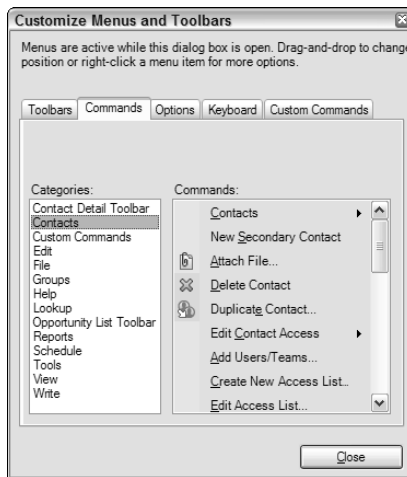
Customize Menus and Toolbars

Menus are active while this dialog box is open. Drag-and-drop to change position or right-click a menu item for more options.

Toolbars | Commands | Options | Keyboard | Custom Commands

Categories:
Contact Detail Toolbar
Contacts
Custom Commands
Edit
File
Groups
Help
Lookup
Opportunity List Toolbar
Reports
Schedule
Tools
View
Write

Commands:
Contacts
New Secondary Contact
Attach File...
Delete Contact
Duplicate Contact...
Edit Contact Access
Add Users/Teams...
Create New Access List...
Edit Access List...

Close